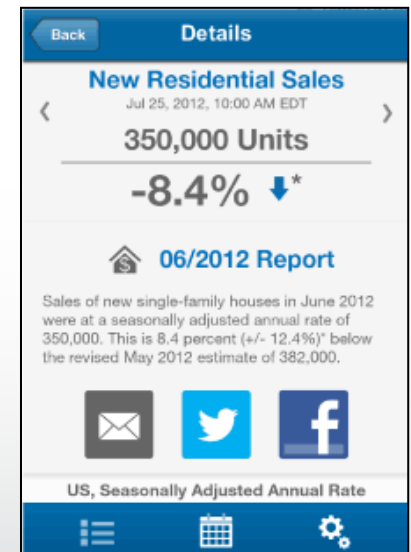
Back

Details

‹

New Residential Sales

Jul 25, 2012, 10:00 AM EDT

›

350,000 Units

-8.4% *

06/2012 Report

Sales of new single-family houses in June 2012 were at a seasonally adjusted annual rate of 350,000. This is 8.4 percent (+/- 12.4%)* below the revised May 2012 estimate of 382,000.

US, Seasonally Adjusted Annual Rate